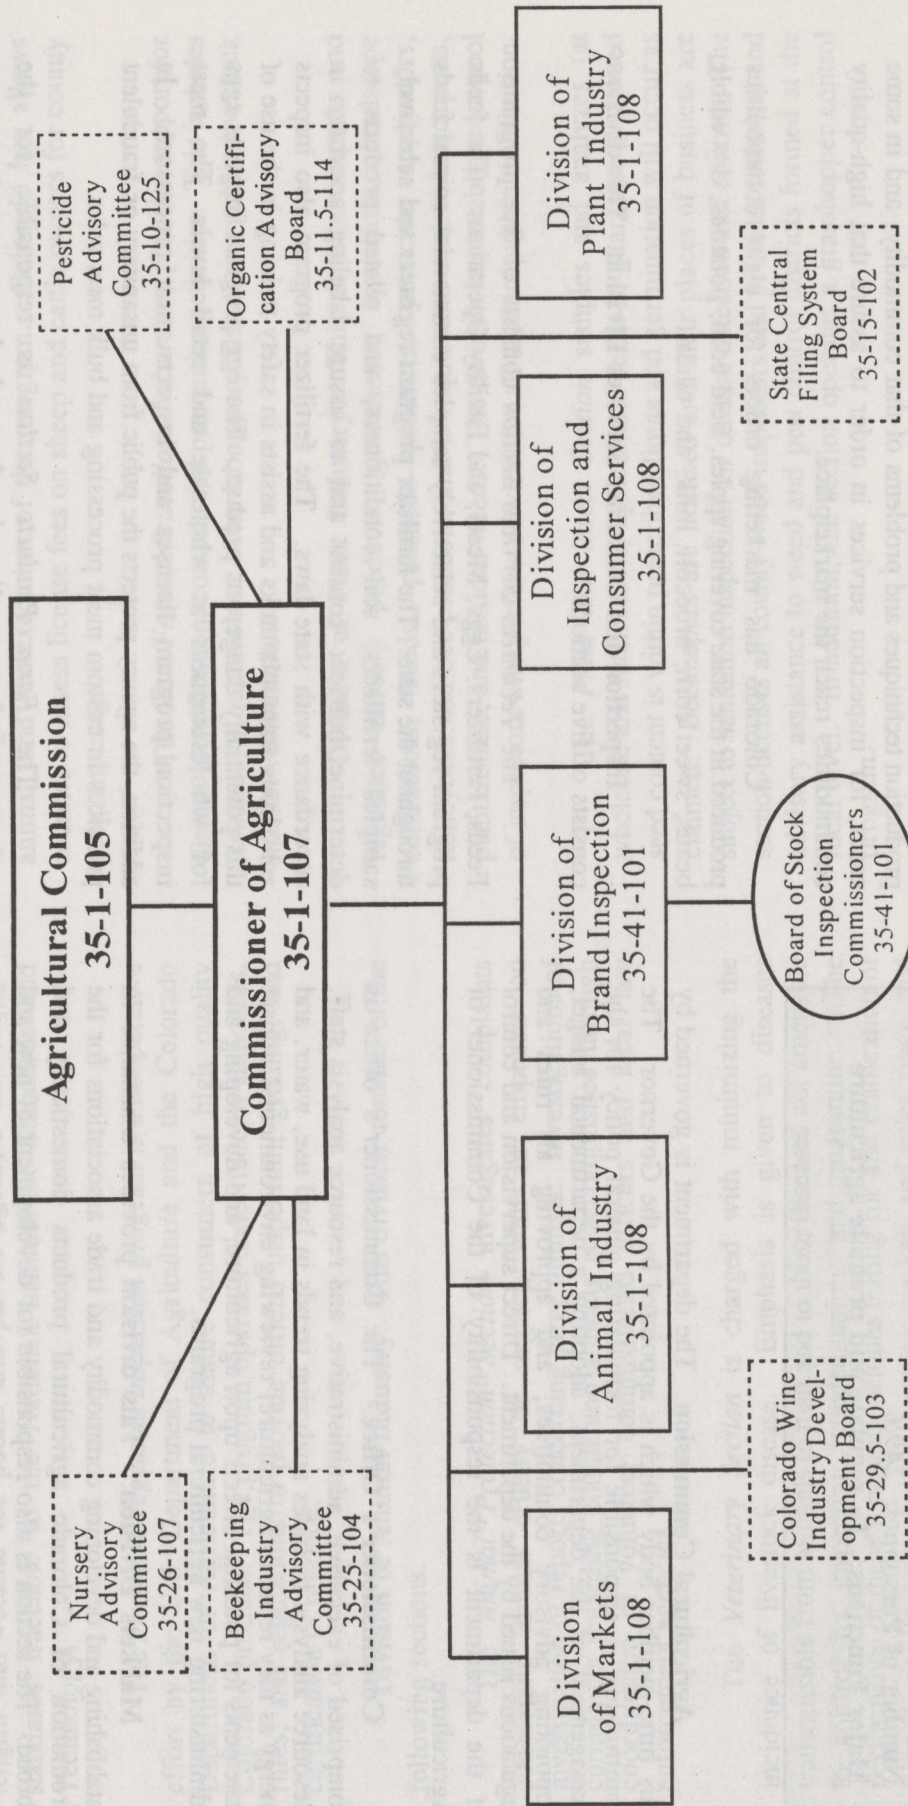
Agricultural Commission
35-1-105

Nursery Advisory Committee
35-26-107

Pesticide Advisory Committee
35-10-125

Beekeeping Industry Advisory Committee
35-25-104

Commissioner of Agriculture
35-1-107

Organic Certification Advisory Board
35-11.5-114

Division of Markets
35-1-108

Division of Animal Industry
35-1-108

Division of Brand Inspection
35-41-101

Division of Inspection and Consumer Services
35-1-108

Division of Plant Industry
35-1-108

Colorado Wine Industry Development Board
35-29.5-103

Board of Stock Inspection Commissioners
35-41-101

State Central Filing System Board
35-15-102